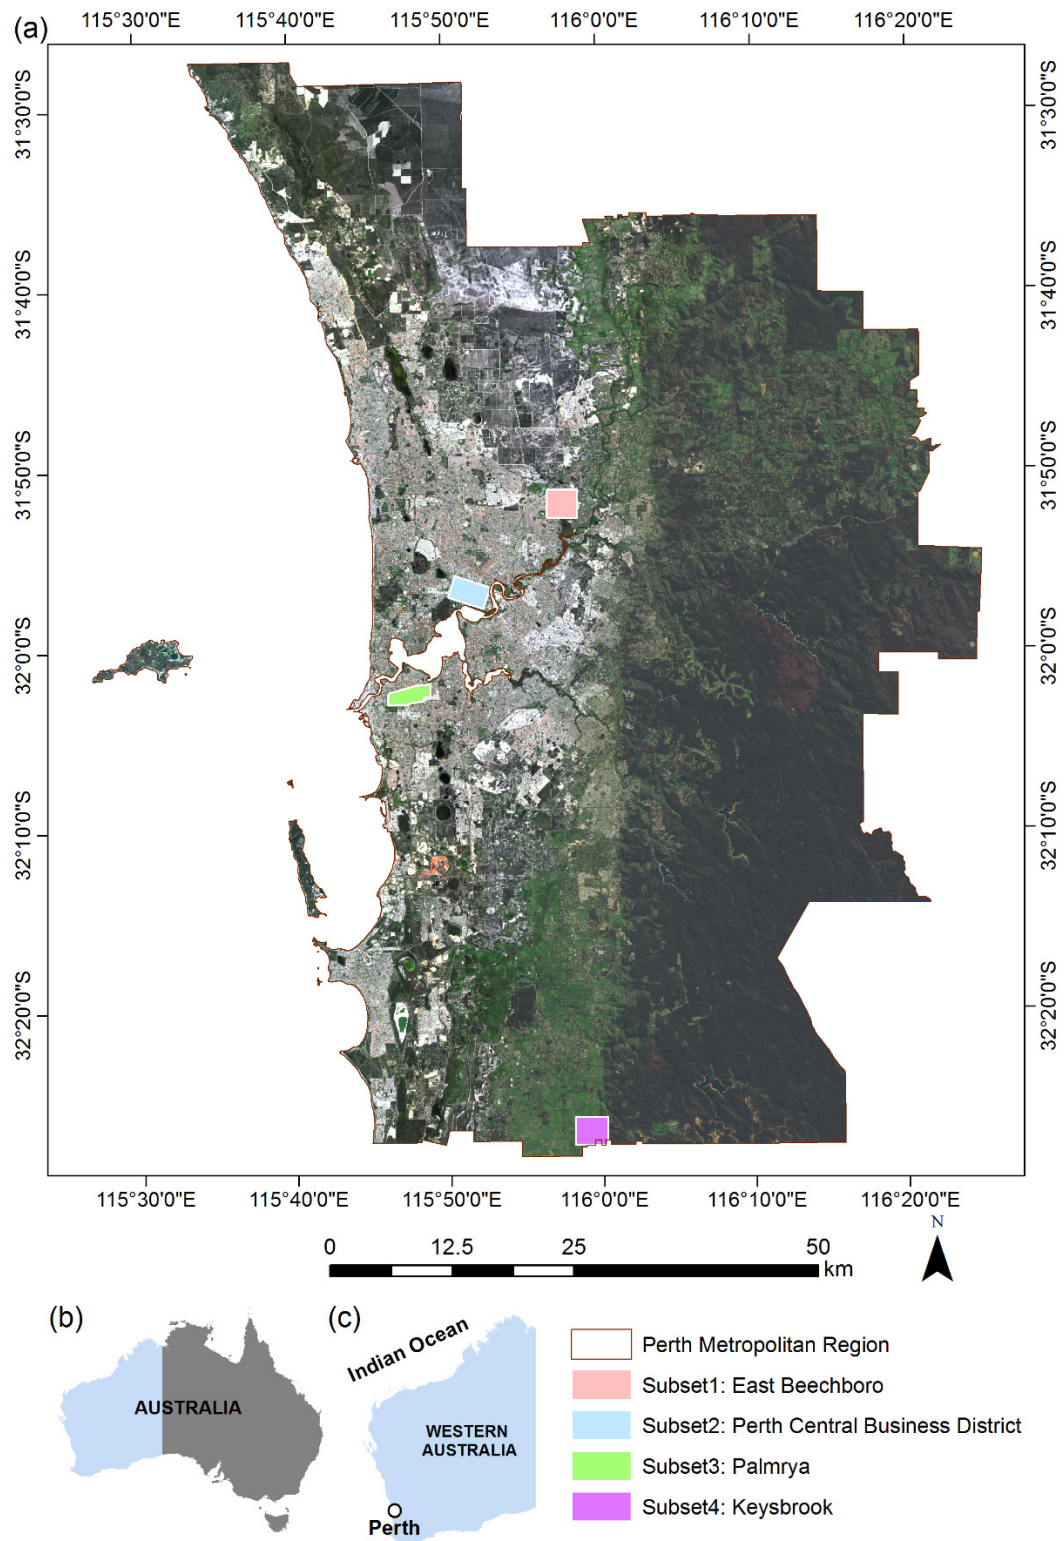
(a)

115°30'0"E 115°40'0"E 115°50'0"E 116°0'0"E 116°10'0"E 116°20'0"E

31°30'0"S 31°40'0"S 31°50'0"S 32°0'0"S 32°10'0"S 32°20'0"S

31°30'0"S 31°40'0"S 31°50'0"S 32°0'0"S 32°10'0"S 32°20'0"S

115°30'0"E 115°40'0"E 115°50'0"E 116°0'0"E 116°10'0"E 116°20'0"E

N

0 12.5 25 50 km

(b)

AUSTRALIA

(c)

Indian Ocean

WESTERN AUSTRALIA

Perth

Perth Metropolitan Region
Subset1: East Beechboro
Subset2: Perth Central Business District
Subset3: Palmrya
Subset4: Keysbrook